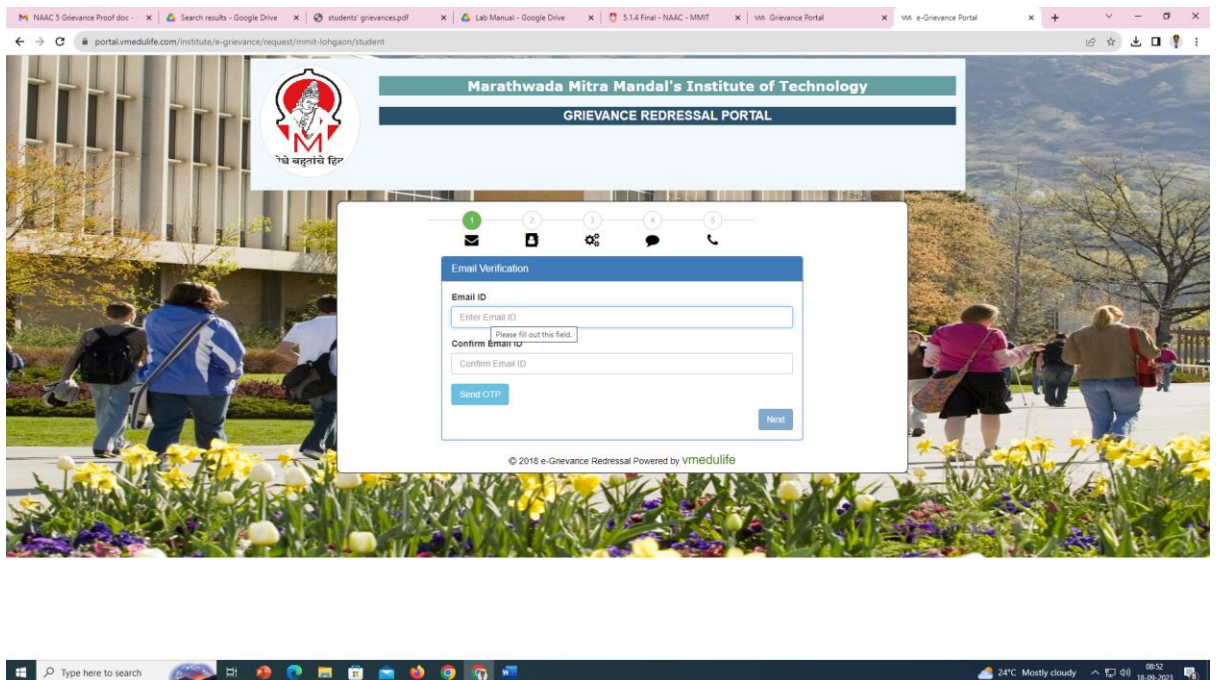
NAAC 5 Grievance Proof doc - × | Search results - Google Drive × | students' grievances.pdf × | Lab Manual - Google Drive × | 5.1.4 Final - NAAC - MMIT × | Grievance Portal × | e-Grievance Portal × | +

portal.vmedulife.com/institute/e-grievance/request/mmit-lohgaon/student

देवे बहुतांचे हित

Marathwada Mitra Mandal's Institute of Technology

GRIEVANCE REDRESSAL PORTAL

1 2 3 4 5

Email Verification

Email ID

Enter Email ID

Please fill out this field.

Confirm Email ID

Confirm Email ID

Send OTP

Next

© 2018 e-Grievance Redressal Powered by vmedulife

Type here to search

24°C Mostly cloudy 08:52 18-09-2023